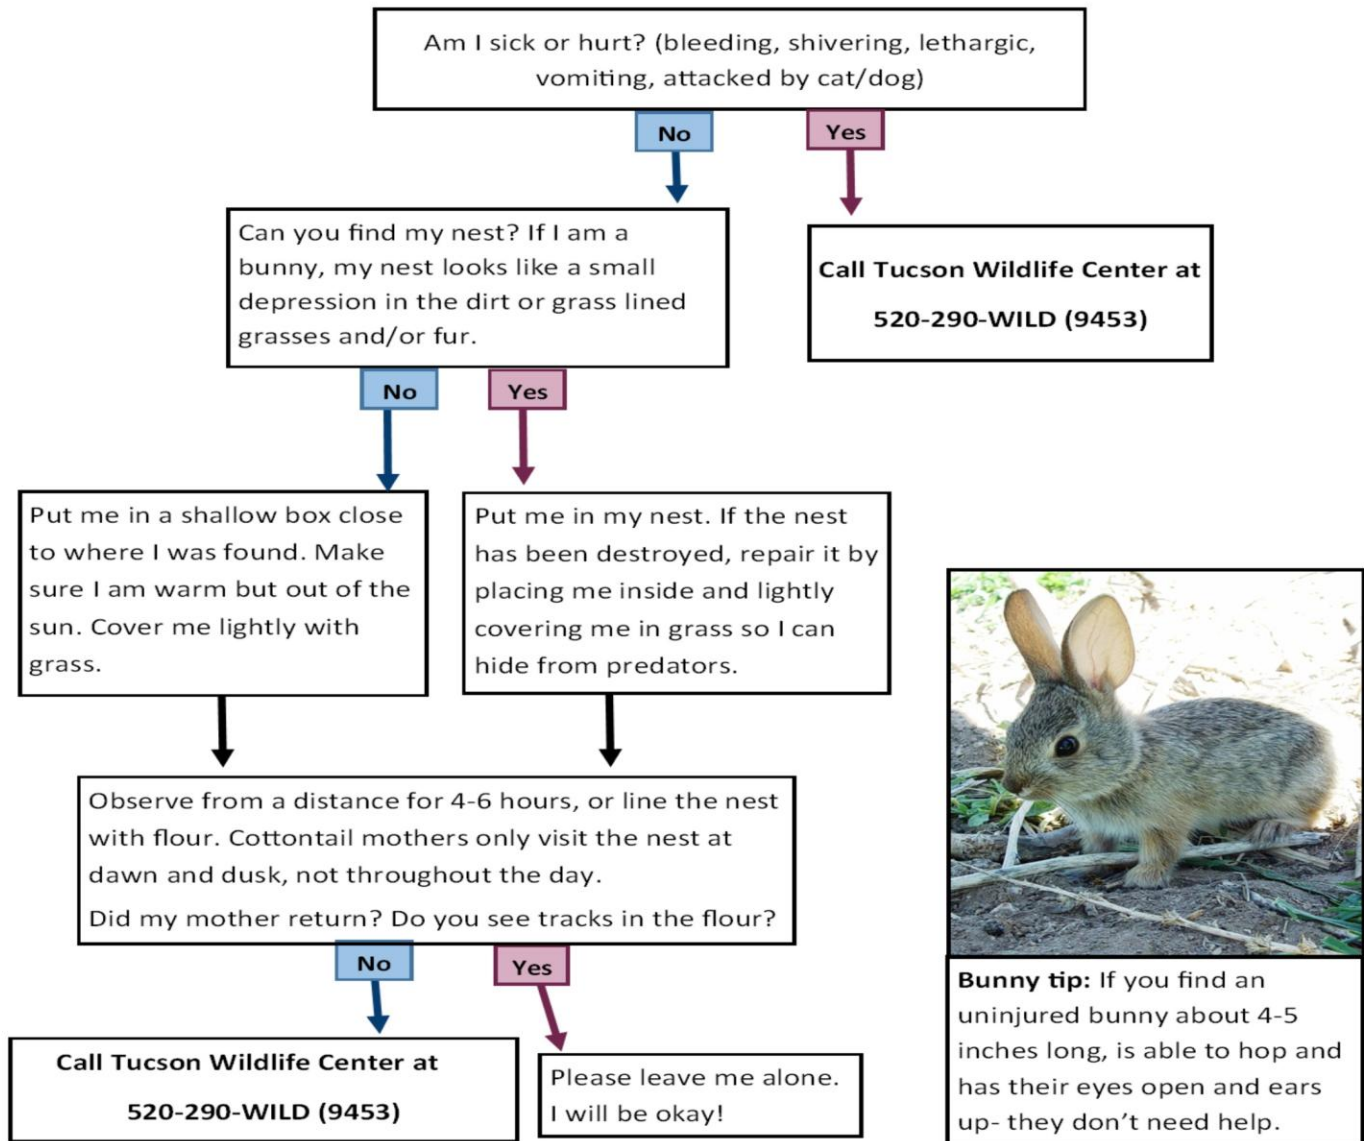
Am I sick or hurt? (bleeding, shivering, lethargic, vomiting, attacked by cat/dog)

No

Yes

Can you find my nest? If I am a bunny, my nest looks like a small depression in the dirt or grass lined grasses and/or fur.

Call Tucson Wildlife Center at

520-290-WILD (9453)

No

Yes

Put me in a shallow box close to where I was found. Make sure I am warm but out of the sun. Cover me lightly with grass.

Put me in my nest. If the nest has been destroyed, repair it by placing me inside and lightly covering me in grass so I can hide from predators.

Observe from a distance for 4-6 hours, or line the nest with flour. Cottontail mothers only visit the nest at dawn and dusk, not throughout the day.

Did my mother return? Do you see tracks in the flour?

No

Yes

Call Tucson Wildlife Center at

520-290-WILD (9453)

Please leave me alone. I will be okay!

**Bunny tip:** If you find an uninjured bunny about 4-5 inches long, is able to hop and has their eyes open and ears up- they don't need help.